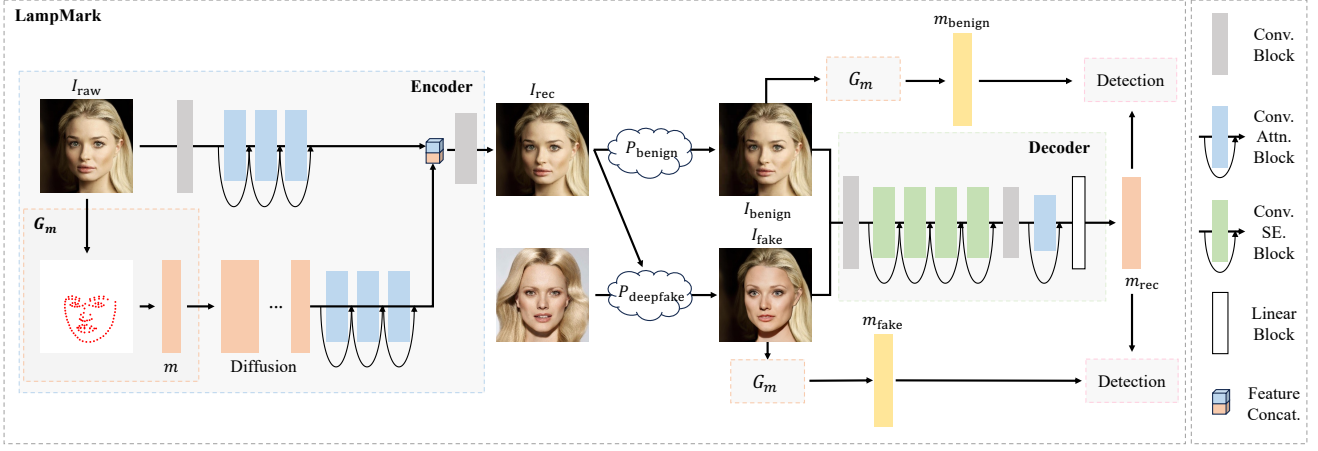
LampMark

$I_{\text{raw}}$

Encoder

$G_m$

$m$

...

Diffusion

$I_{\text{rec}}$

$P_{\text{benign}}$

$P_{\text{deepfake}}$

$I_{\text{benign}}$

$I_{\text{fake}}$

$G_m$

$m_{\text{benign}}$

Detection

Decoder

$m_{\text{rec}}$

$G_m$

$m_{\text{fake}}$

Detection

Conv. Block

Conv. Attn. Block

Conv. SE. Block

Linear Block

Feature Concat.